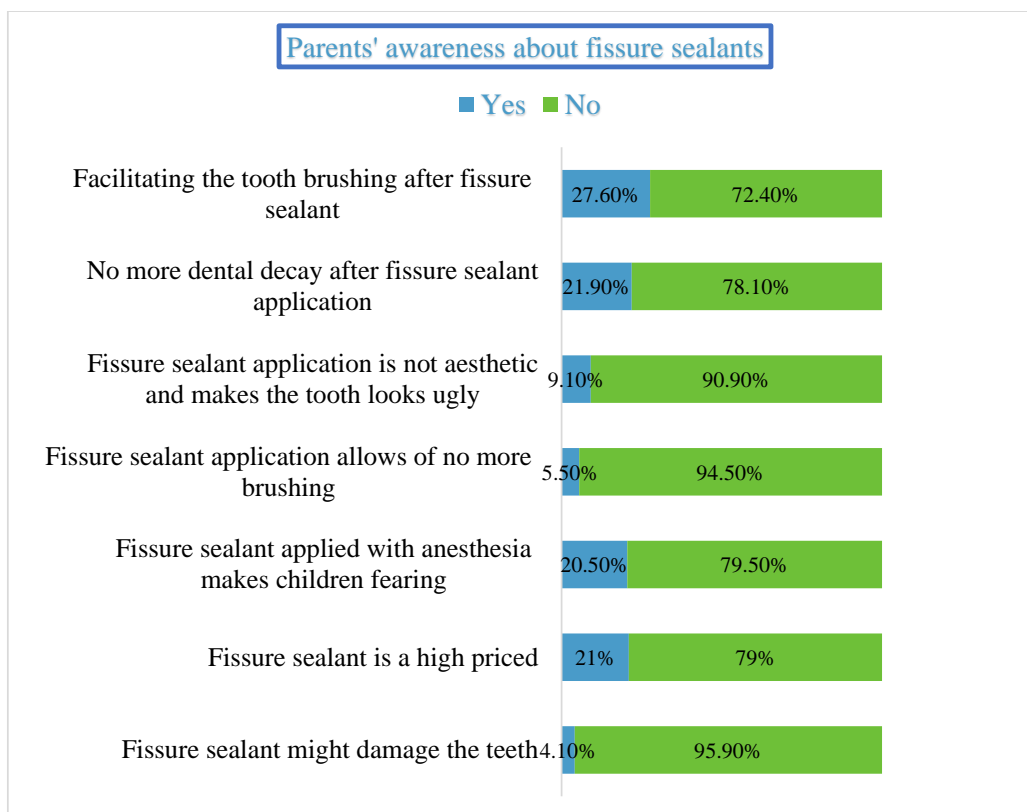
Parents' awareness about fissure sealants

Yes No

Facilitating the tooth brushing after fissure sealant 27.60% 72.40%

No more dental decay after fissure sealant application 21.90% 78.10%

Fissure sealant application is not aesthetic and makes the tooth looks ugly 9.10% 90.90%

Fissure sealant application allows of no more brushing 5.50% 94.50%

Fissure sealant applied with anesthesia makes children fearing 20.50% 79.50%

Fissure sealant is a high priced 21% 79%

Fissure sealant might damage the teeth 4.10% 95.90%